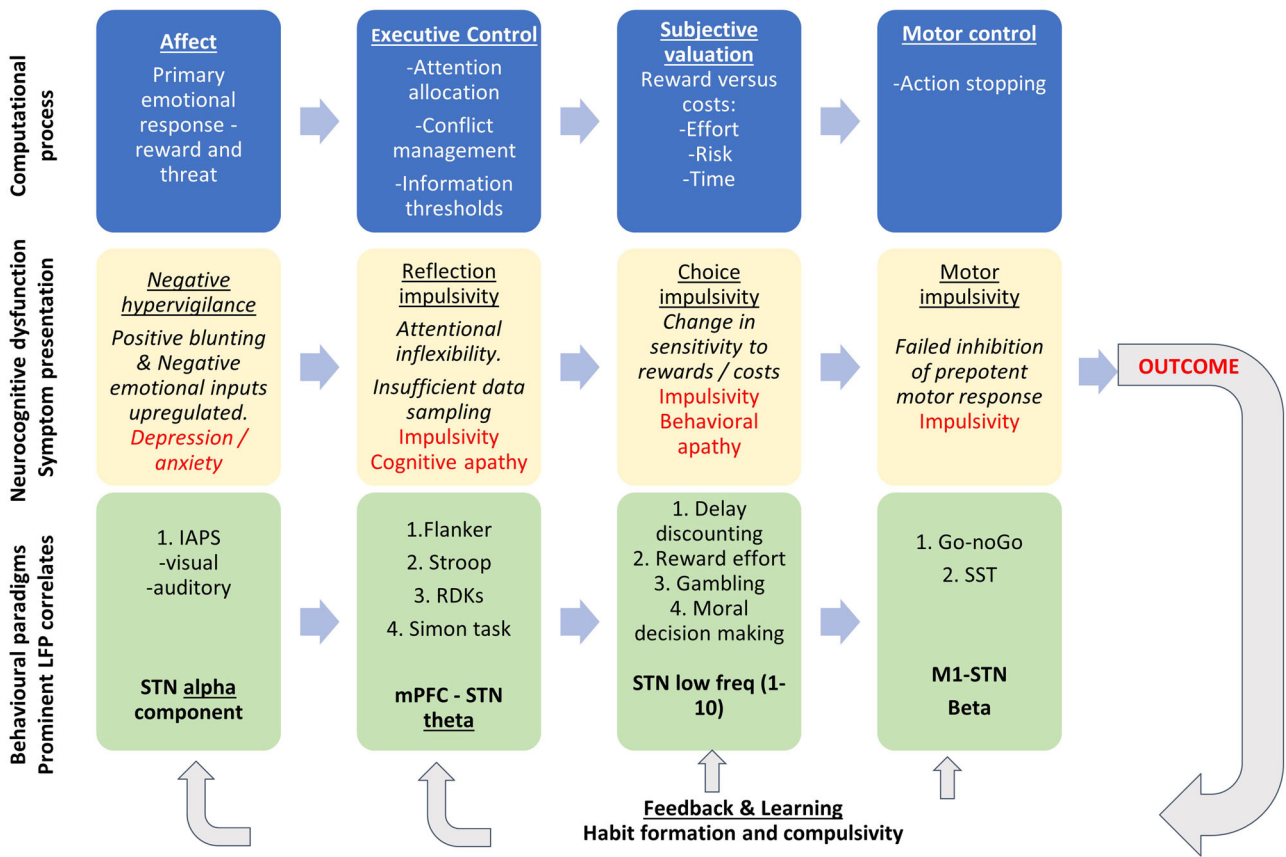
Computational process

Affect
Primary emotional response - reward and threat

Executive Control
-Attention allocation
-Conflict management
-Information thresholds

Subjective valuation
Reward versus costs:
-Effort
-Risk
-Time

Motor control
-Action stopping

Neurocognitive dysfunction
Symptom presentation

Negative hypervigilance
Positive blunting & Negative emotional inputs upregulated.
Depression / anxiety

Reflection impulsivity
Attentional inflexibility.
Insufficient data sampling
Impulsivity
Cognitive apathy

Choice impulsivity
Change in sensitivity to rewards / costs
Impulsivity
Behavioral apathy

Motor impulsivity
Failed inhibition of prepotent motor response
Impulsivity

OUTCOME

Behavioural paradigms
Prominent LFP correlates

1. IAPS
-visual
-auditory
STN alpha component

1.Flanker
2. Stroop
3. RDKs
4. Simon task
mPFC - STN theta

1. Delay discounting
2. Reward effort
3. Gambling
4. Moral decision making
STN low freq (1-10)

1. Go-noGo
2. SST
M1-STN
Beta

Feedback & Learning
Habit formation and compulsivity